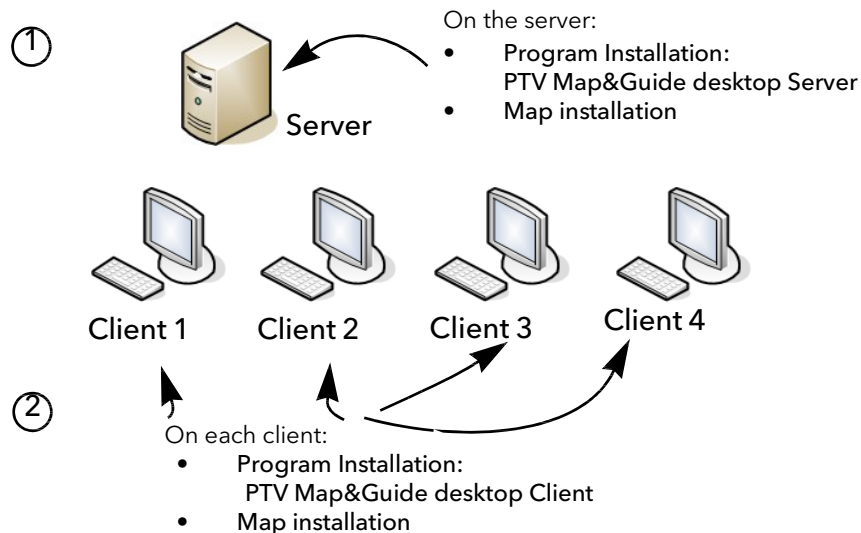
1

On the server:
- Program Installation: PTV Map&Guide desktop Server
- Map installation

Server

Client 1 Client 2 Client 3 Client 4

2

On each client:
- Program Installation: PTV Map&Guide desktop Client
- Map installation